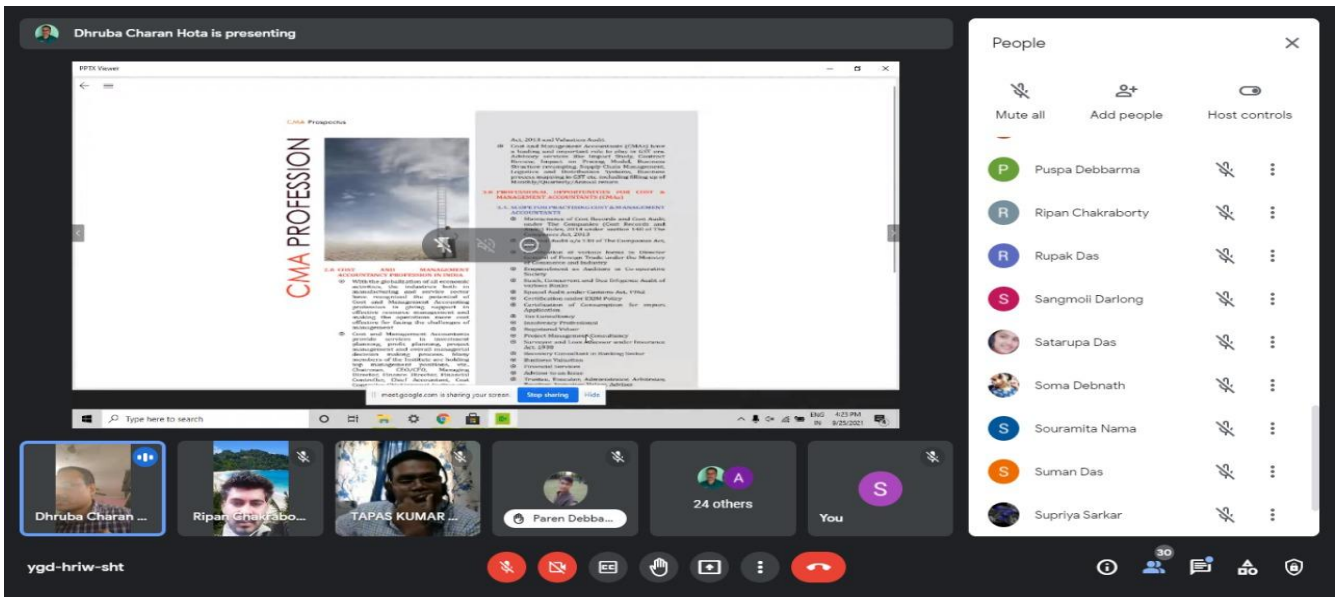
Dhruba Charan Hota is presenting

PPTX Viewer

CMA Prospectus

CMA PROFESSION

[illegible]

meet.google.com is sharing your screen. Stop sharing Hide

Type here to search

4:23 PM 9/25/2021

Dhruba Charan ...

Ripan Chakrabo...

TAPAS KUMAR ...

Paren Debba...

24 others

You

ygd-hriw-sht

30

People

Mute all

Add people

Host controls

Puspa Debbarma

Ripan Chakraborty

Rupak Das

Sangmoli Darlong

Satarupa Das

Soma Debnath

Souramita Nama

Suman Das

Supriya Sarkar